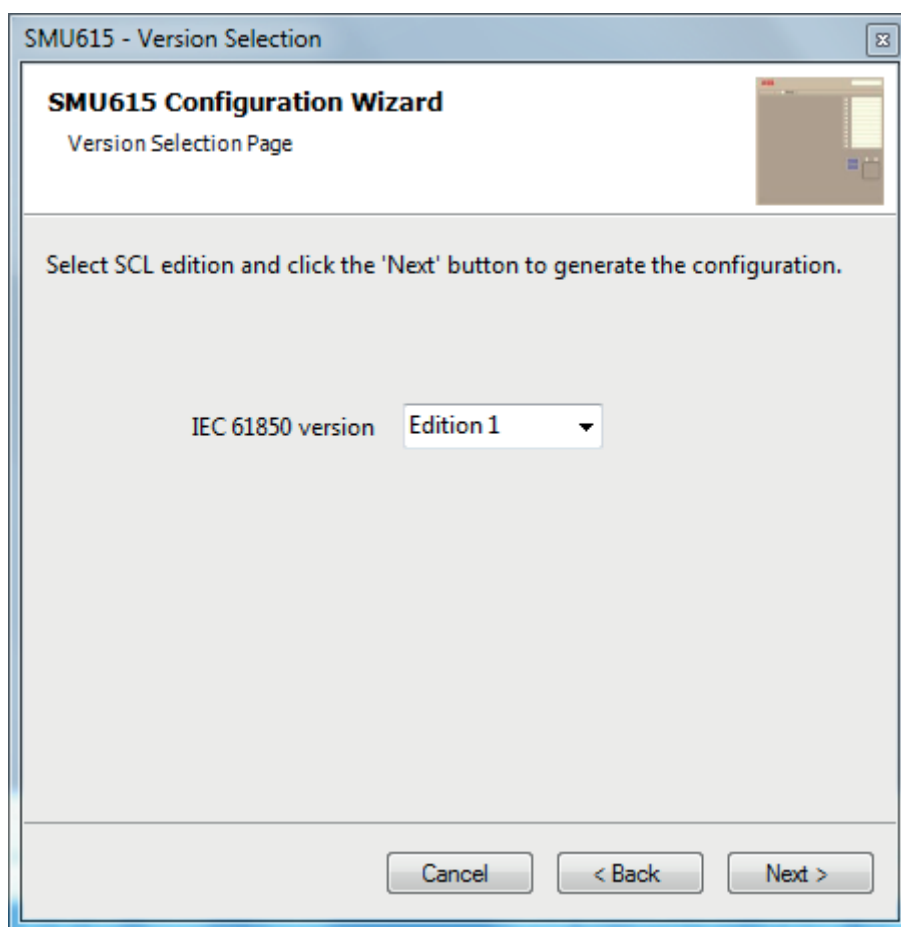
SMU615 - Version Selection

SMU615 Configuration Wizard

Version Selection Page

Select SCL edition and click the 'Next' button to generate the configuration.

IEC 61850 version Edition 1

Cancel < Back Next >